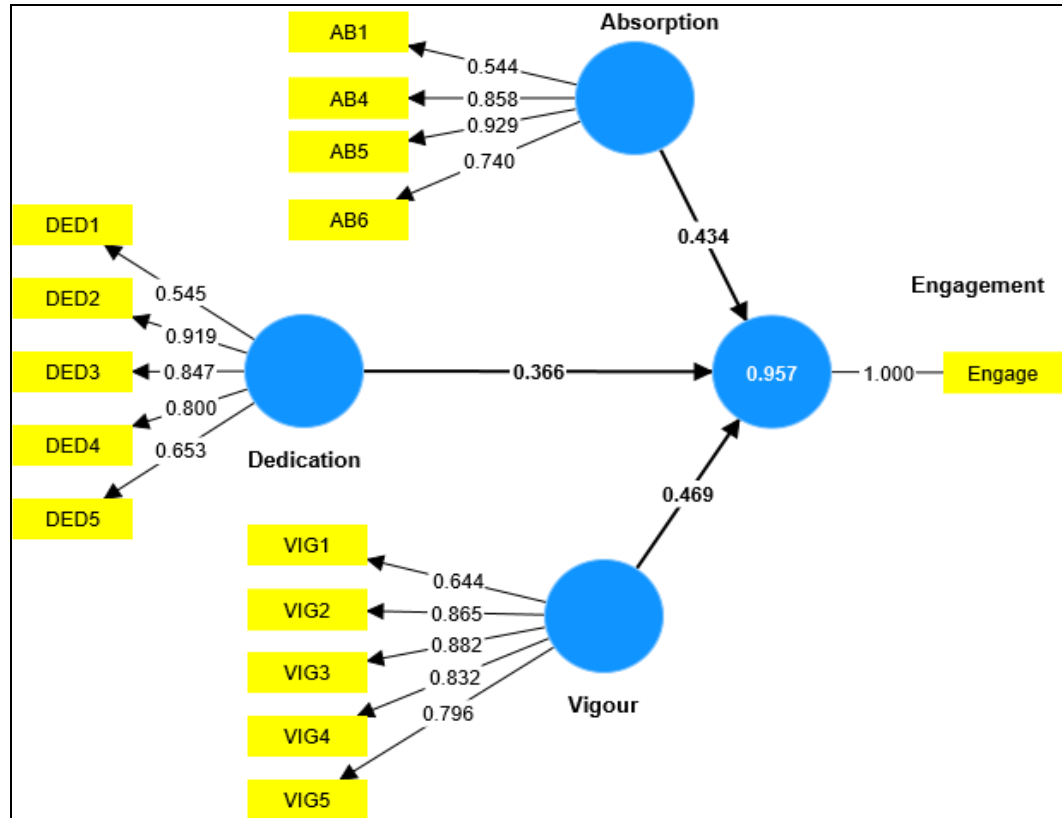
Absorption

AB1

0.544

AB4

0.858

0.929

AB5

0.740

AB6

0.434

Engagement

DED1

0.545

DED2

0.919

DED3

0.847

0.366

0.957

1.000

Engage

0.800

DED4

0.653

Dedication

DED5

0.469

VIG1

0.644

VIG2

0.865

0.882

VIG3

0.832

Vigour

0.796

VIG4

VIG5